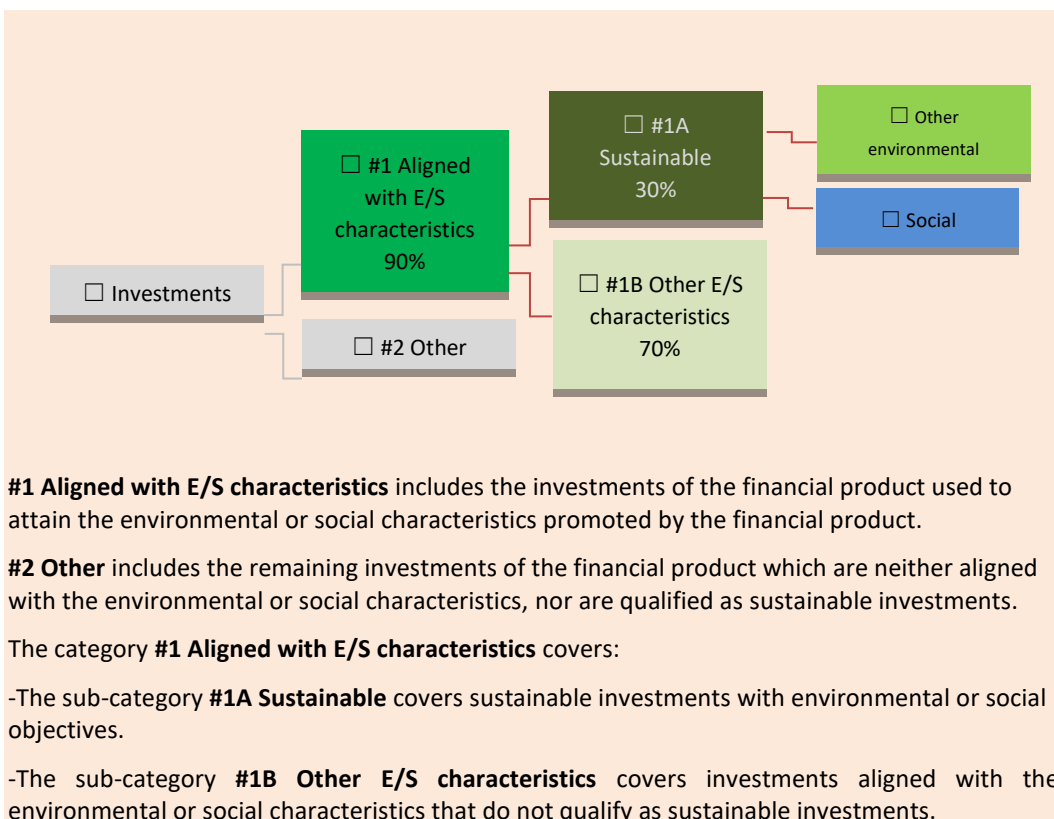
☐ Investments

☐ #1 Aligned with E/S characteristics 90%

☐ #2 Other

☐ #1A Sustainable 30%

☐ #1B Other E/S characteristics 70%

☐ Other environmental

☐ Social

**#1 Aligned with E/S characteristics** includes the investments of the financial product used to attain the environmental or social characteristics promoted by the financial product.

**#2 Other** includes the remaining investments of the financial product which are neither aligned with the environmental or social characteristics, nor are qualified as sustainable investments.

The category **#1 Aligned with E/S characteristics** covers:

-The sub-category **#1A Sustainable** covers sustainable investments with environmental or social objectives.

-The sub-category **#1B Other E/S characteristics** covers investments aligned with the environmental or social characteristics that do not qualify as sustainable investments.